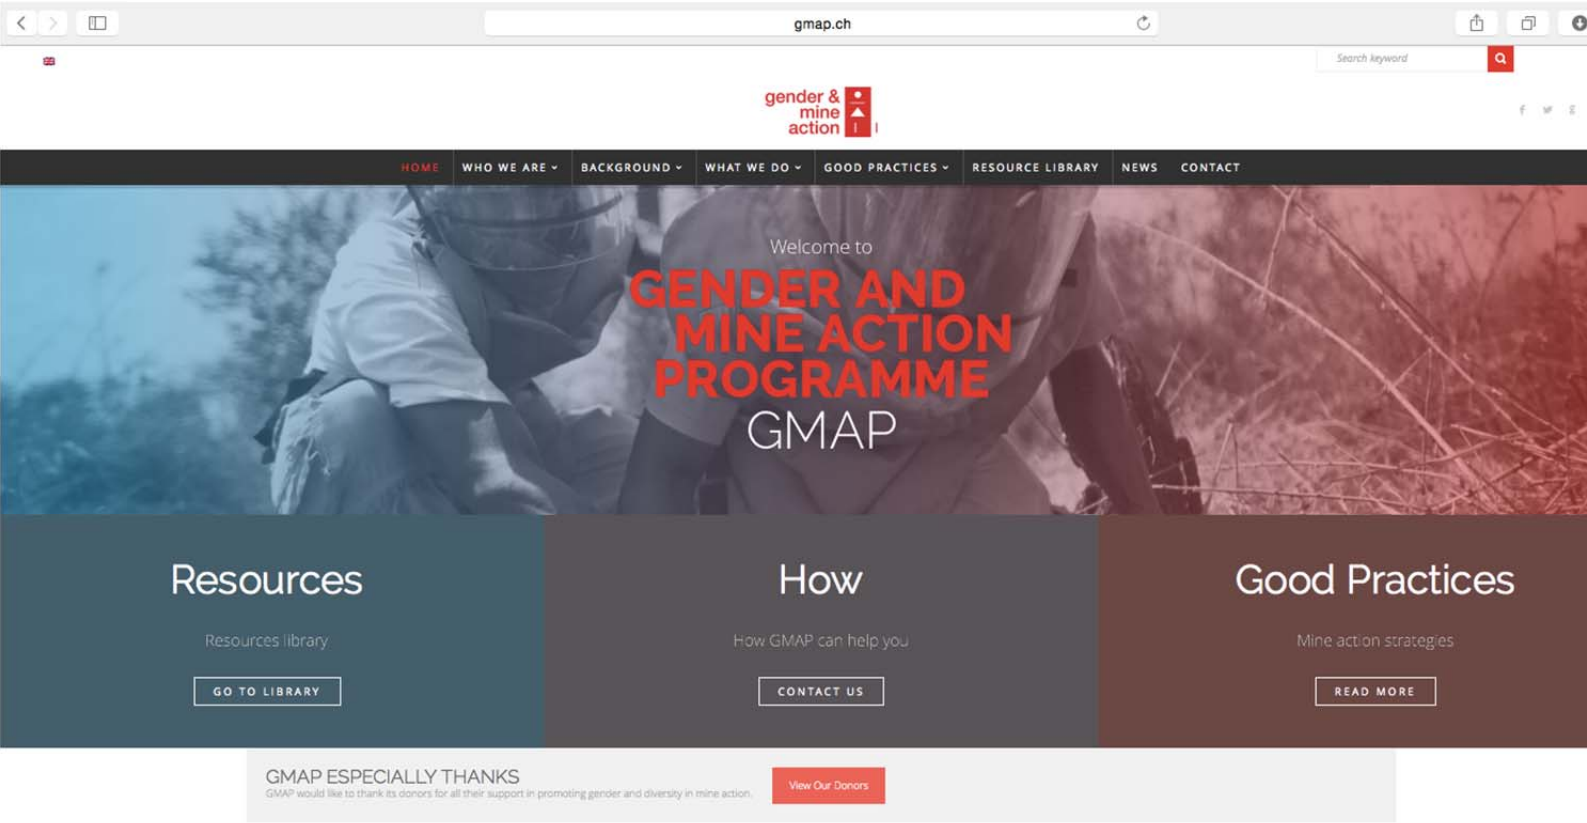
gmap.ch

Search keyword

gender & mine action

HOME WHO WE ARE BACKGROUND WHAT WE DO GOOD PRACTICES RESOURCE LIBRARY NEWS CONTACT

Welcome to
GENDER AND MINE ACTION PROGRAMME
GMAP

Resources
Resources library
GO TO LIBRARY

How
How GMAP can help you
CONTACT US

Good Practices
Mine action strategies
READ MORE

GMAP ESPECIALLY THANKS
GMAP would like to thank its donors for all their support in promoting gender and diversity in mine action.
View Our Donors